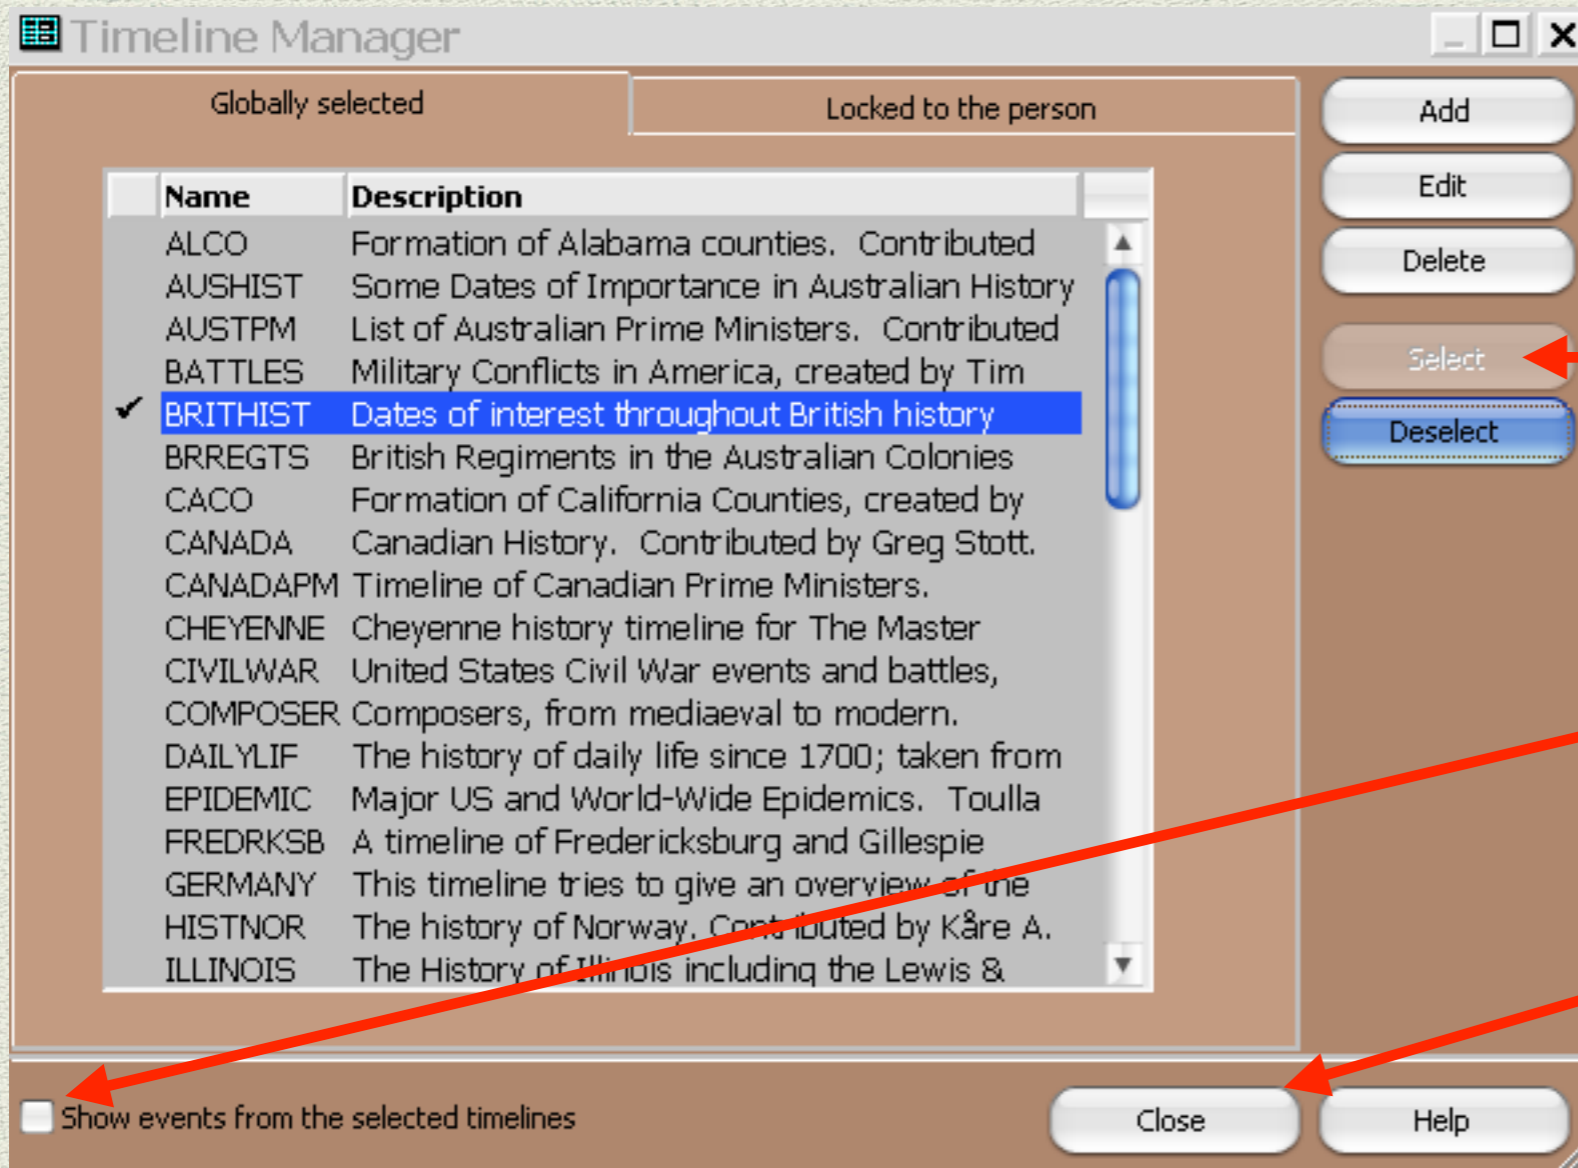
Timeline Manager

Globally selected | Locked to the person

Add
Edit
Delete
Select
Deselect

| | Name | Description |
|---|---|---|
| | ALCO | Formation of Alabama counties. Contributed |
| | AUSHIST | Some Dates of Importance in Australian History |
| | AUSTPM | List of Australian Prime Ministers. Contributed |
| | BATTLES | Military Conflicts in America, created by Tim |
| ✓ | BRITHIST | Dates of interest throughout British history |
| | BRREGTS | British Regiments in the Australian Colonies |
| | CACO | Formation of California Counties, created by |
| | CANADA | Canadian History. Contributed by Greg Stott. |
| | CANADAPM | Timeline of Canadian Prime Ministers. |
| | CHEYENNE | Cheyenne history timeline for The Master |
| | CIVILWAR | United States Civil War events and battles, |
| | COMPOSER | Composers, from mediaeval to modern. |
| | DAILYLIF | The history of daily life since 1700; taken from |
| | EPIDEMIC | Major US and World-Wide Epidemics. Toulla |
| | FREDRKSB | A timeline of Fredericksburg and Gillespie |
| | GERMANY | This timeline tries to give an overview of the |
| | HISTNOR | The history of Norway. Contributed by Kåre A. |
| | ILLINOIS | The History of Illinois including the Lewis & |

Show events from the selected timelines

Close
Help